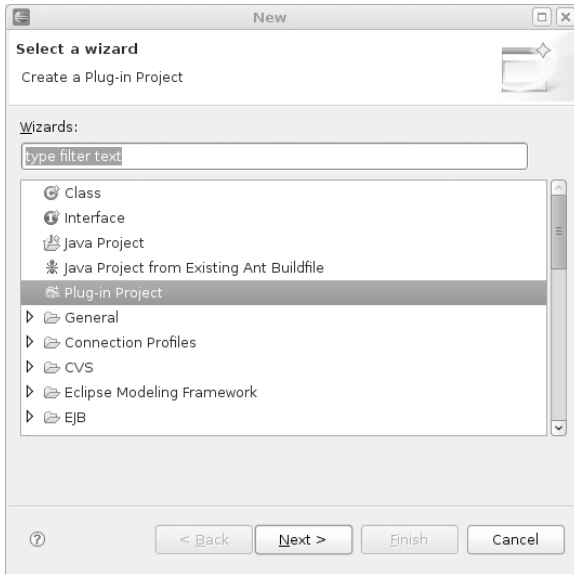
New

Select a wizard

Create a Plug-in Project

Wizards:

type filter text

Class
Interface
Java Project
Java Project from Existing Ant Buildfile
Plug-in Project
General
Connection Profiles
CVS
Eclipse Modeling Framework
EJB

?

< Back
Next >
Finish
Cancel